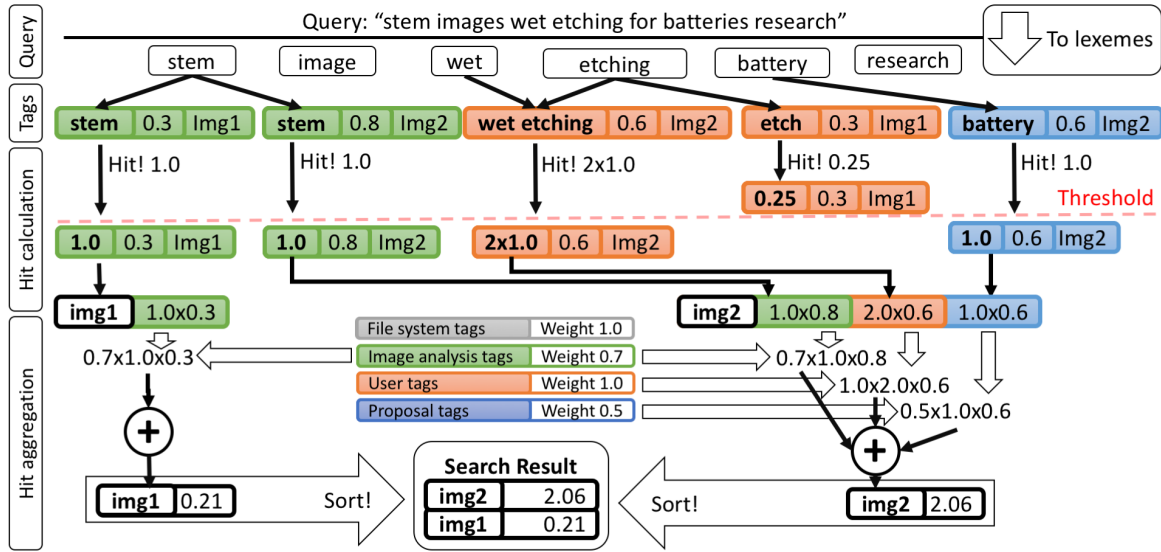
Query

Query: "stem images wet etching for batteries research"

To lexemes

stem image wet etching battery research

Tags

| stem | 0.3 | Img1 |
|---|---|---|

| stem | 0.8 | Img2 |
|---|---|---|

| wet etching | 0.6 | Img2 |
|---|---|---|

| etch | 0.3 | Img1 |
|---|---|---|

| battery | 0.6 | Img2 |
|---|---|---|

Hit calculation

Hit! 1.0

Hit! 1.0

Hit! 2x1.0

Hit! 0.25

Hit! 1.0

| 0.25 | 0.3 | Img1 |
|---|---|---|

Threshold

| 1.0 | 0.3 | Img1 |
|---|---|---|

| 1.0 | 0.8 | Img2 |
|---|---|---|

| 2x1.0 | 0.6 | Img2 |
|---|---|---|

| 1.0 | 0.6 | Img2 |
|---|---|---|

Hit aggregation

| img1 | 1.0x0.3 |
|---|---|

| img2 | 1.0x0.8 | 2.0x0.6 | 1.0x0.6 |
|---|---|---|---|

| File system tags | Weight 1.0 |
|---|---|
| Image analysis tags | Weight 0.7 |
| User tags | Weight 1.0 |
| Proposal tags | Weight 0.5 |

0.7x1.0x0.3

0.7x1.0x0.8

1.0x2.0x0.6

0.5x1.0x0.6

+

+

| img1 | 0.21 |
|---|---|

Sort!

Search Result

| img2 | 2.06 |
|---|---|
| img1 | 0.21 |

Sort!

| img2 | 2.06 |
|---|---|